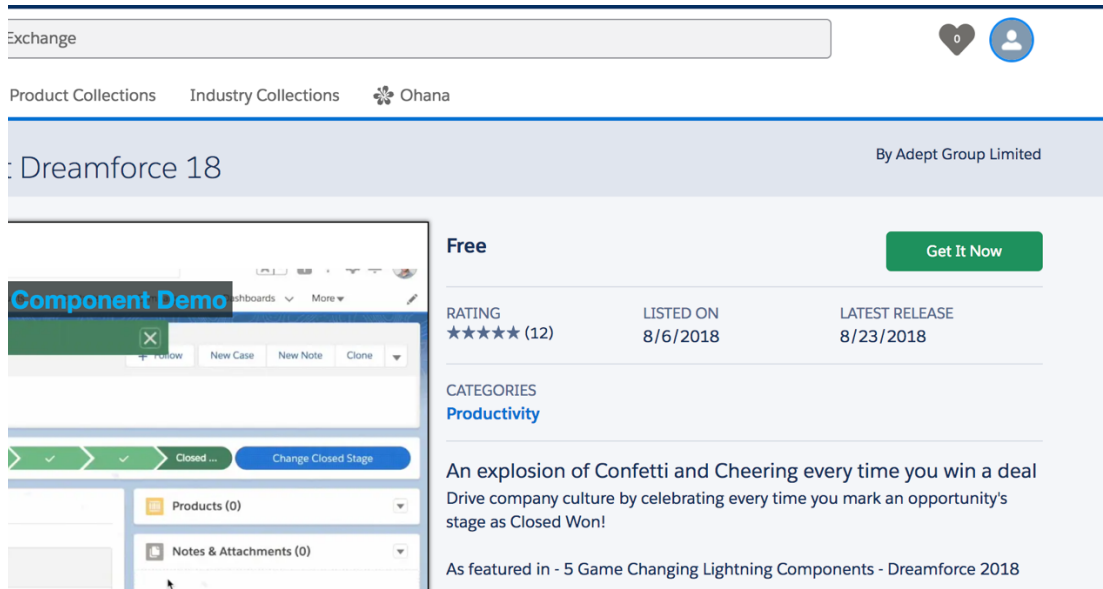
Exchange

0

Product Collections Industry Collections Ohana

t Dreamforce 18

By Adept Group Limited

Component Demo

ashboards More

+ Follow New Case New Note Clone

Closed ... Change Closed Stage

Products (0)

Notes & Attachments (0)

Free

Get It Now

RATING
★★★★★ (12)

LISTED ON
8/6/2018

LATEST RELEASE
8/23/2018

CATEGORIES
Productivity

An explosion of Confetti and Cheering every time you win a deal

Drive company culture by celebrating every time you mark an opportunity's stage as Closed Won!

As featured in - 5 Game Changing Lightning Components - Dreamforce 2018